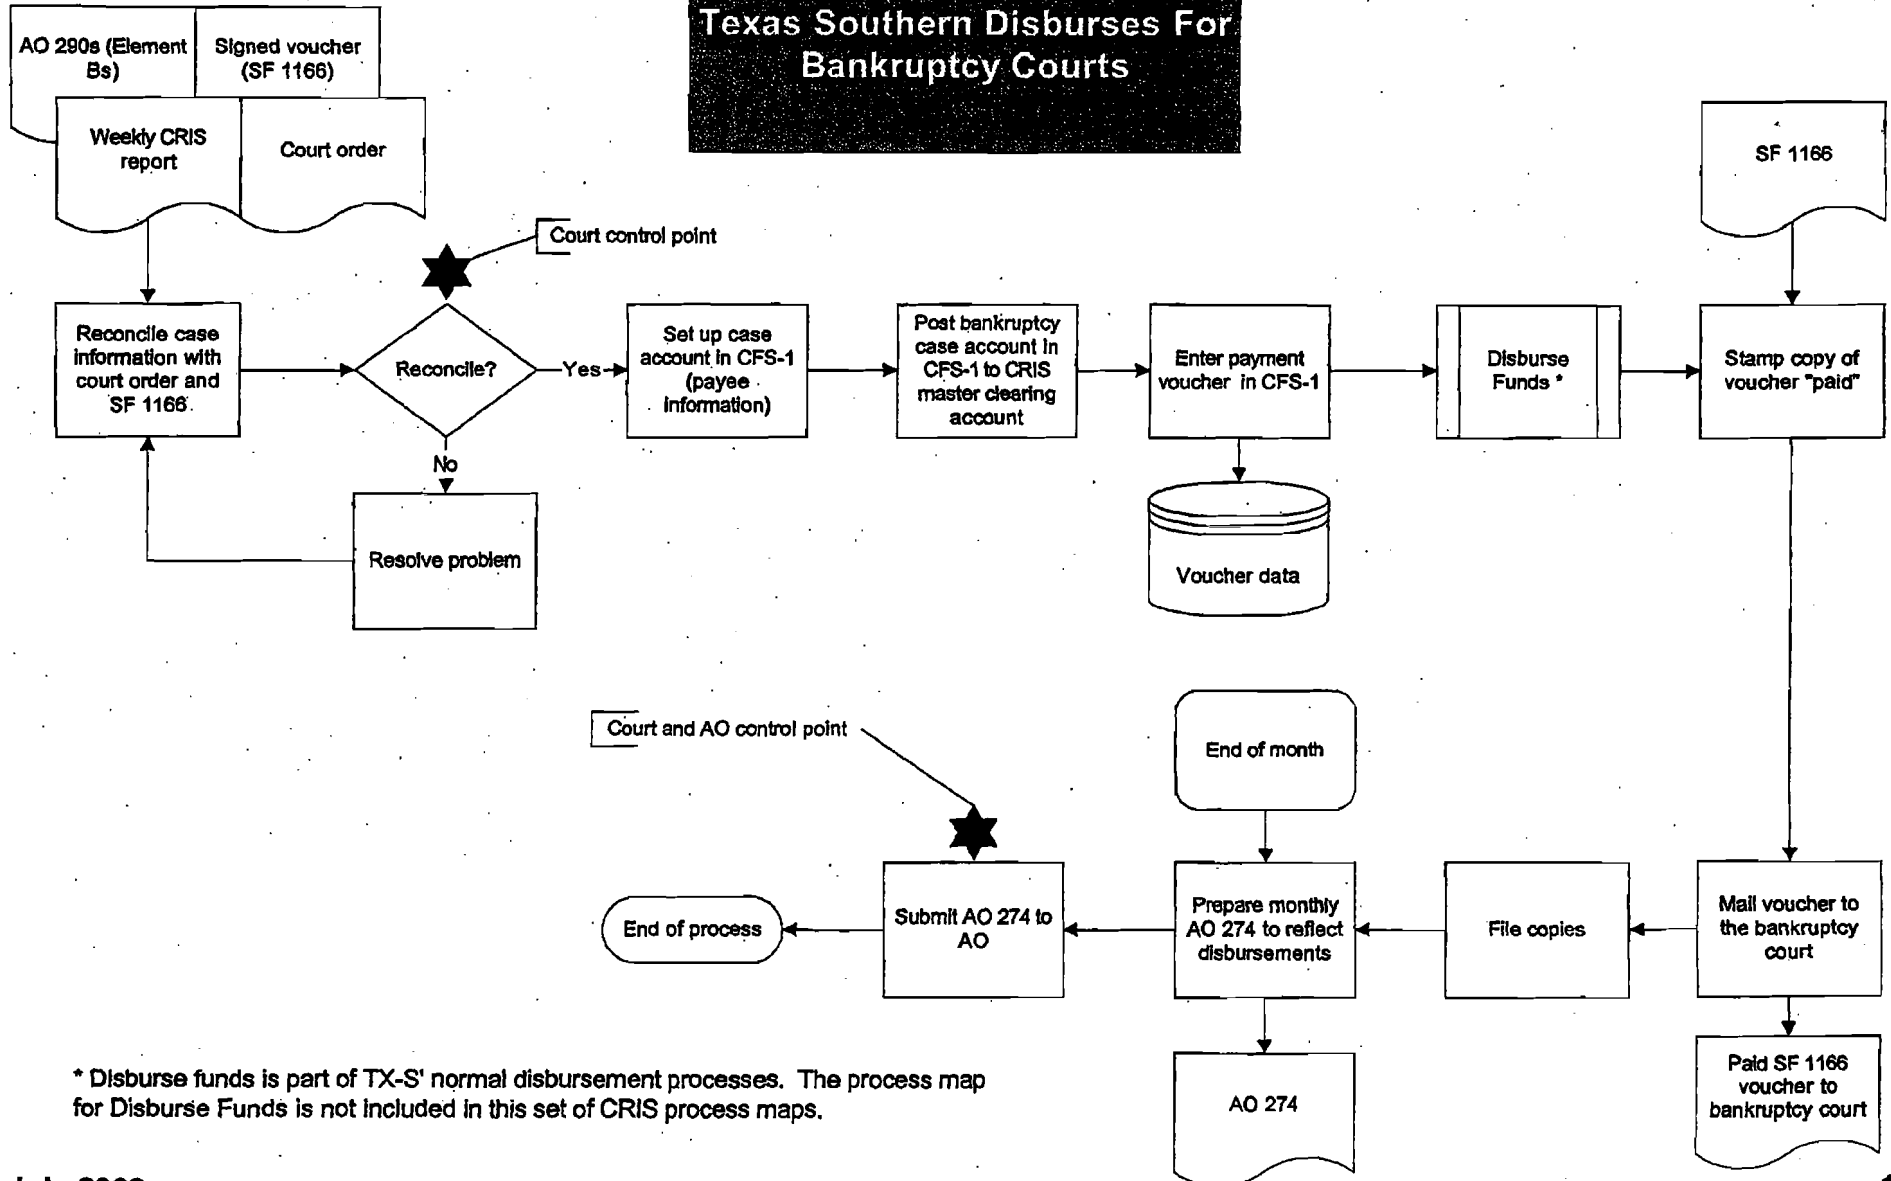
Texas Southern Disburses For Bankruptcy Courts

AO 290s (Element Bs)

Signed voucher (SF 1166)

Weekly CRIS report

Court order

SF 1166

Court control point

Reconcile case information with court order and SF 1166

Reconcile?

Yes

No

Set up case account in CFS-1 (payee information)

Post bankruptcy case account in CFS-1 to CRIS master clearing account

Enter payment voucher in CFS-1

Disburse Funds *

Stamp copy of voucher "paid"

Resolve problem

Voucher data

Court and AO control point

End of month

End of process

Submit AO 274 to AO

Prepare monthly AO 274 to reflect disbursements

File copies

Mail voucher to the bankruptcy court

AO 274

Paid SF 1166 voucher to bankruptcy court

* Disburse funds is part of TX-S' normal disbursement processes. The process map for Disburse Funds is not included in this set of CRIS process maps.

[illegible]